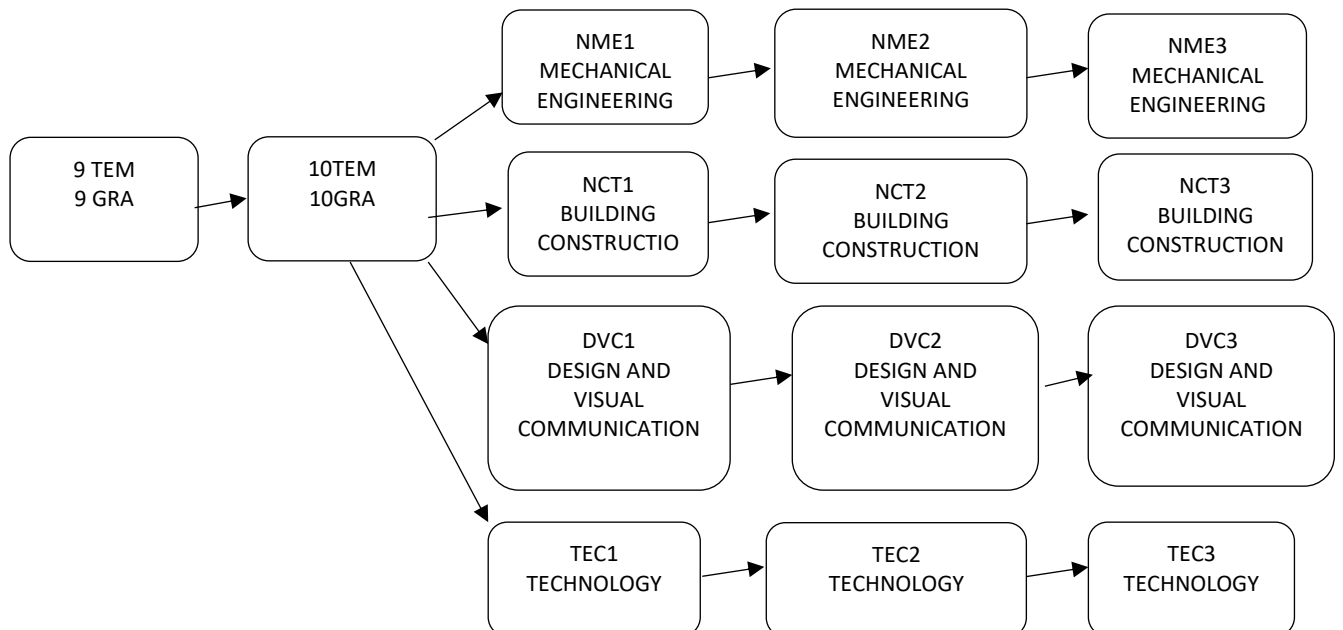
9 TEM
9 GRA

10TEM
10GRA

NME1
MECHANICAL
ENGINEERING

NME2
MECHANICAL
ENGINEERING

NME3
MECHANICAL
ENGINEERING

NCT1
BUILDING
CONSTRUCTIO

NCT2
BUILDING
CONSTRUCTION

NCT3
BUILDING
CONSTRUCTION

DVC1
DESIGN AND
VISUAL
COMMUNICATION

DVC2
DESIGN AND
VISUAL
COMMUNICATION

DVC3
DESIGN AND
VISUAL
COMMUNICATION

TEC1
TECHNOLOGY

TEC2
TECHNOLOGY

TEC3
TECHNOLOGY